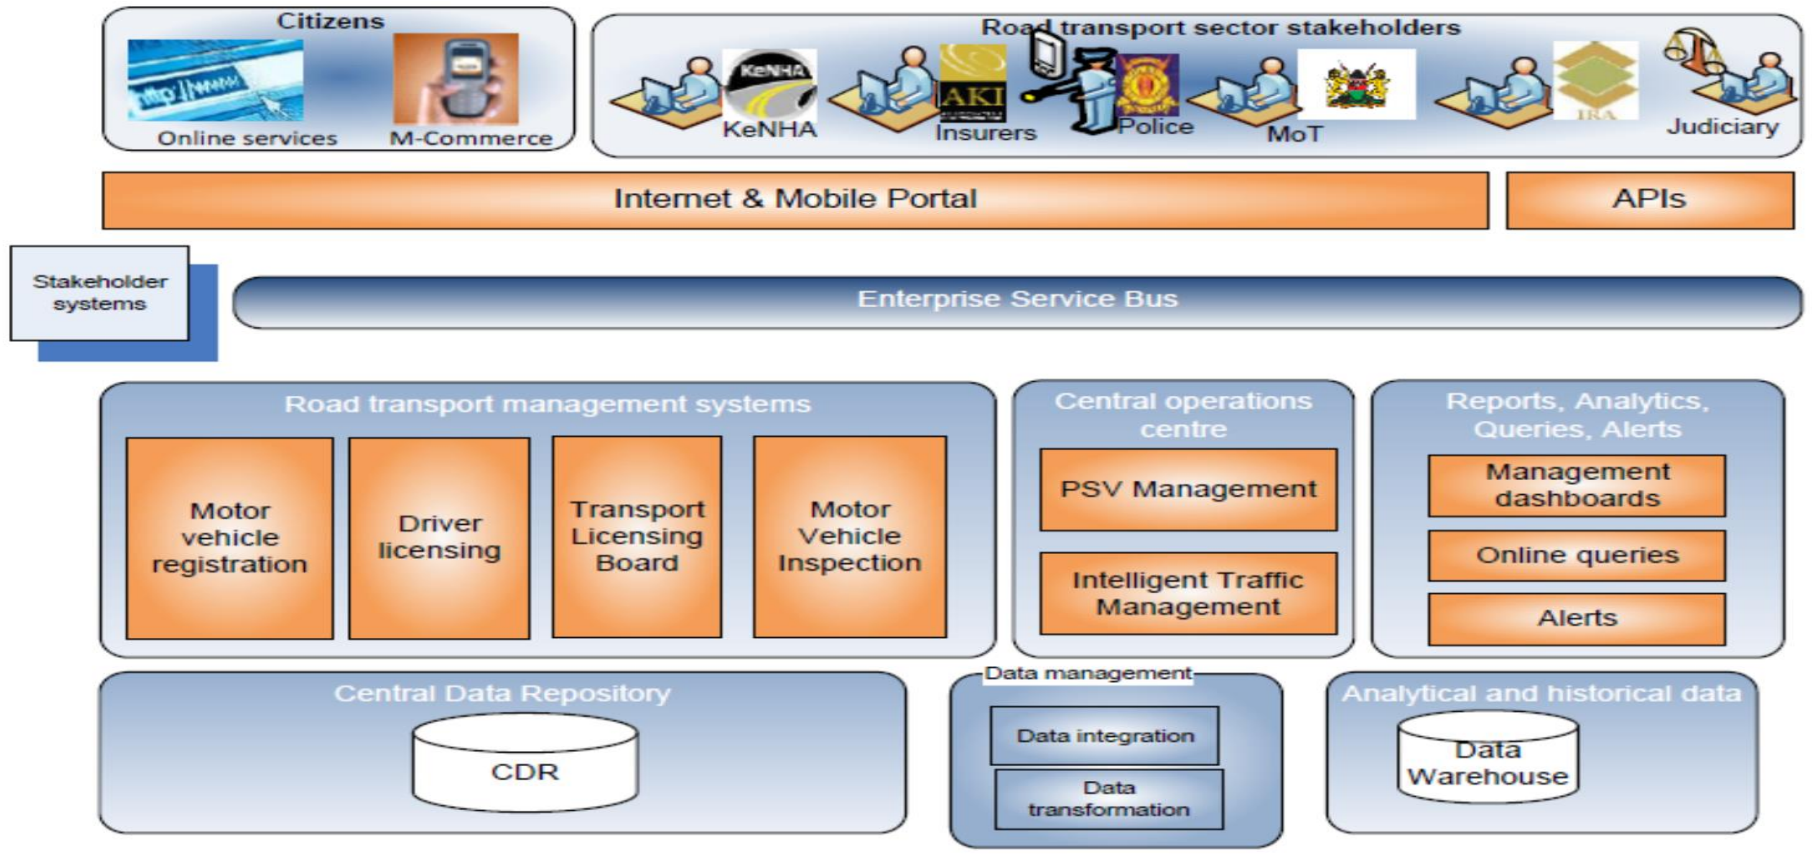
Citizens

http://www.

Online services

M-Commerce

Road transport sector stakeholders

KeNHA

KeNHA

AKI

Insurers

Police

MoT

IRA

Judiciary

Internet & Mobile Portal

APIs

Stakeholder systems

Enterprise Service Bus

Road transport management systems

Motor vehicle registration

Driver licensing

Transport Licensing Board

Motor Vehicle Inspection

Central operations centre

PSV Management

Intelligent Traffic Management

Reports, Analytics, Queries, Alerts

Management dashboards

Online queries

Alerts

Central Data Repository

CDR

Data management

Data integration

Data transformation

Analytical and historical data

Data Warehouse